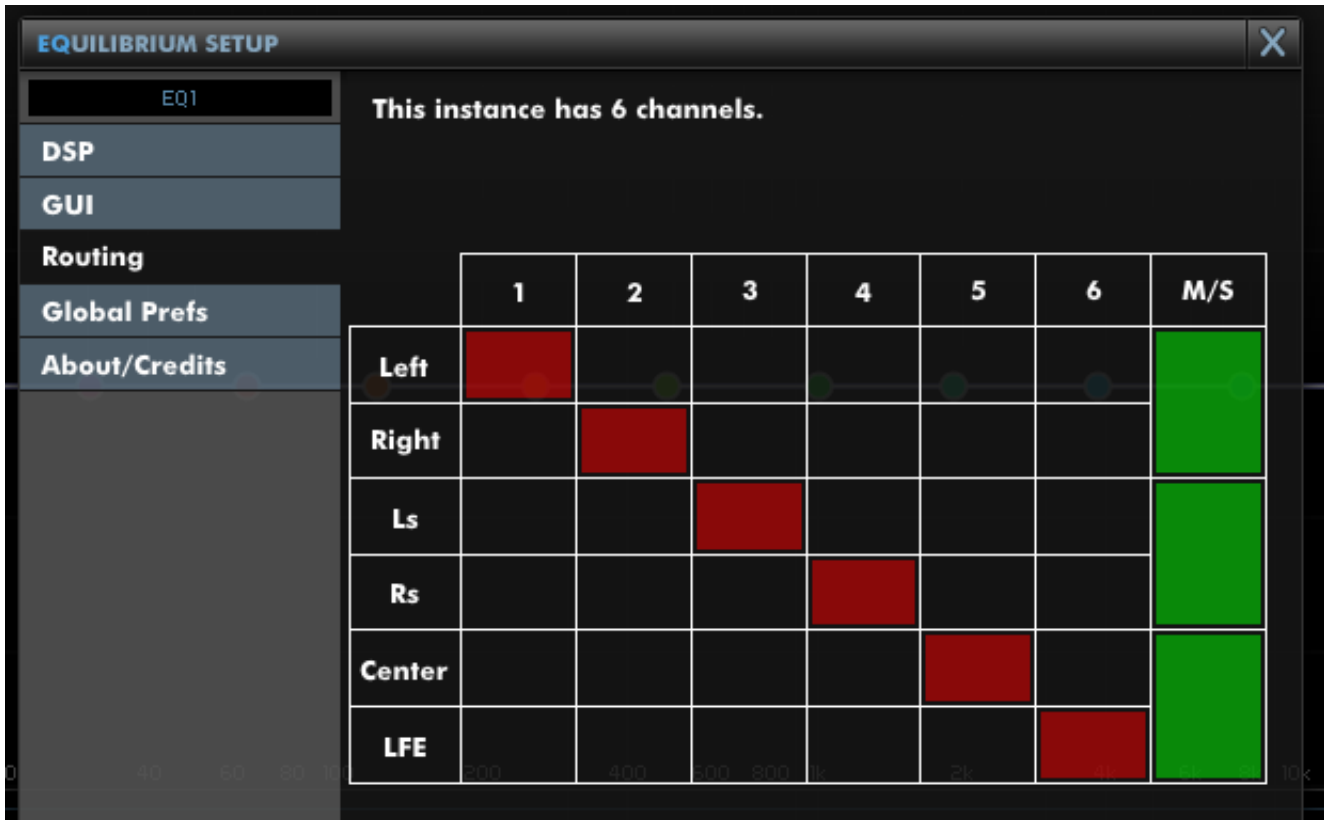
EQUILIBRIUM SETUP

X

EQ1

DSP

GUI

Routing

Global Prefs

About/Credits

This instance has 6 channels.

| | 1 | 2 | 3 | 4 | 5 | 6 | M/S |
|---|---|---|---|---|---|---|---|
| Left | | | | | | | |
| Right | | | | | | | |
| Ls | | | | | | | |
| Rs | | | | | | | |
| Center | | | | | | | |
| LFE | | | | | | | |